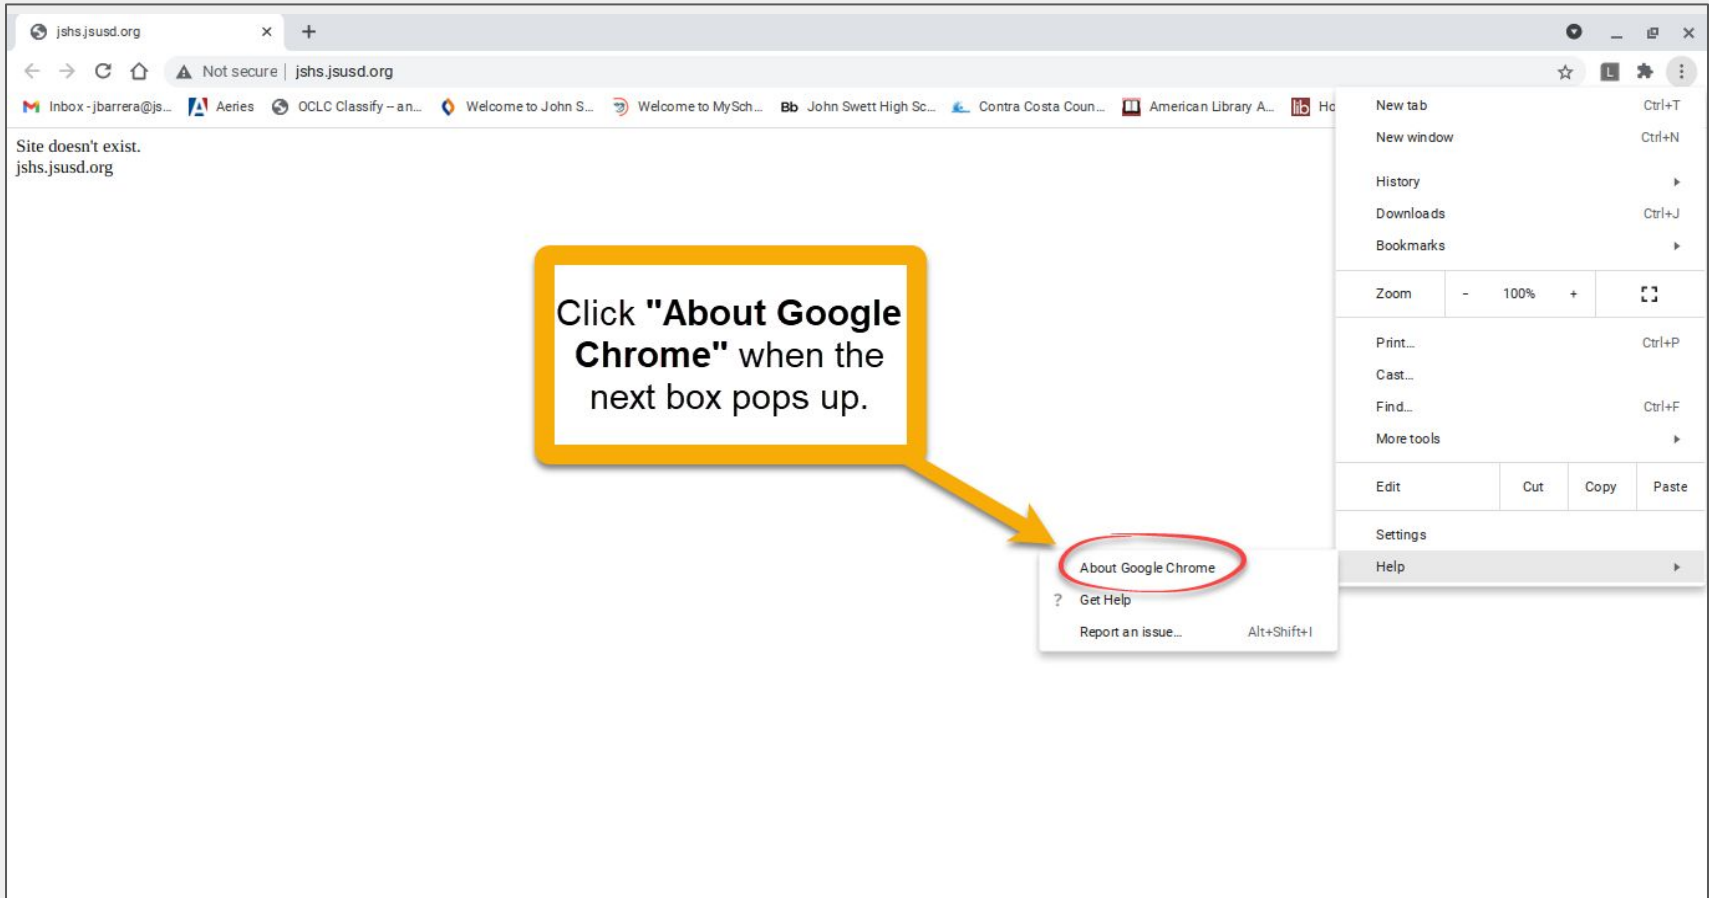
jshs.jsusd.org ×

Not secure | jshs.jsusd.org

Inbox - jbarrera@js... Aeries OCLC Classify – an... Welcome to John S... Welcome to MySch... Bb John Swett High Sc... Contra Costa Coun... American Library A... Ho

Site doesn't exist.
jshs.jsusd.org

Click **"About Google Chrome"** when the next box pops up.

New tab Ctrl+T
New window Ctrl+N
History
Downloads Ctrl+J
Bookmarks
Zoom - 100% +
Print... Ctrl+P
Cast...
Find... Ctrl+F
More tools
Edit Cut Copy Paste
Settings
Help

About Google Chrome
Get Help
Report an issue... Alt+Shift+I